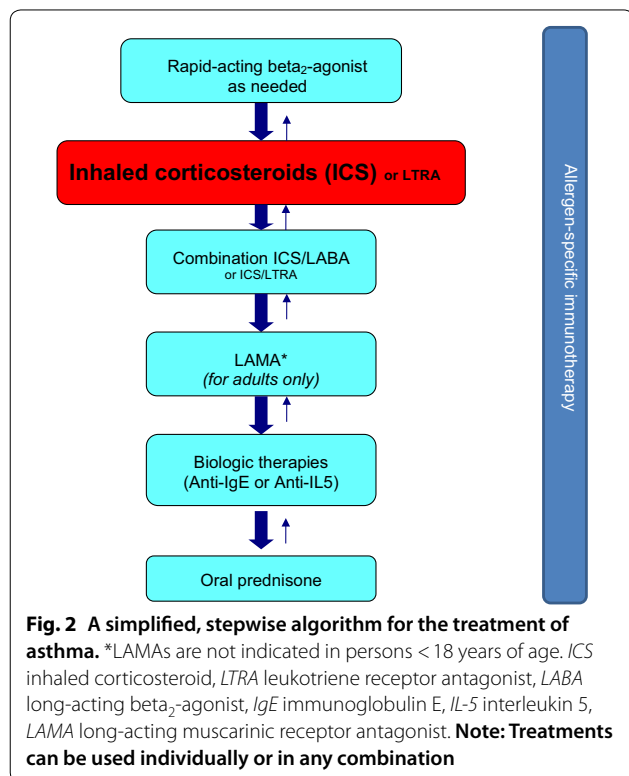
Rapid-acting beta$_2$-agonist as needed

Inhaled corticosteroids (ICS) or LTRA

Combination ICS/LABA or ICS/LTRA

LAMA* (for adults only)

Biologic therapies (Anti-IgE or Anti-IL5)

Oral prednisone

Allergen-specific immunotherapy

**Fig. 2 A simplified, stepwise algorithm for the treatment of asthma.** *LAMAs are not indicated in persons < 18 years of age. *ICS* inhaled corticosteroid, *LTRA* leukotriene receptor antagonist, *LABA* long-acting beta$_2$-agonist, *IgE* immunoglobulin E, *IL-5* interleukin 5, *LAMA* long-acting muscarinic receptor antagonist. **Note: Treatments can be used individually or in any combination**